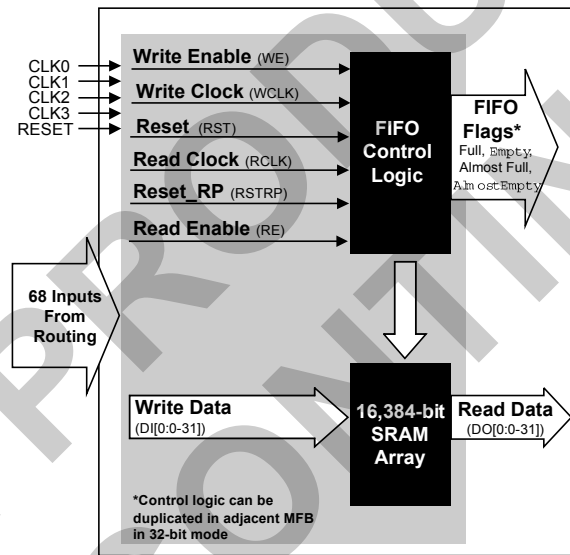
CLK0
CLK1
CLK2
CLK3
RESET

Write Enable (WE)
Write Clock (WCLK)
Reset (RST)
Read Clock (RCLK)
Reset_RP (RSTRP)
Read Enable (RE)

FIFO Control Logic

FIFO Flags*
Full, Empty, Almost Full, AlmostEmpty

68 Inputs From Routing

Write Data
(DI[0:0-31])

16,384-bit SRAM Array

Read Data
(DO[0:0-31])

*Control logic can be duplicated in adjacent MFB in 32-bit mode